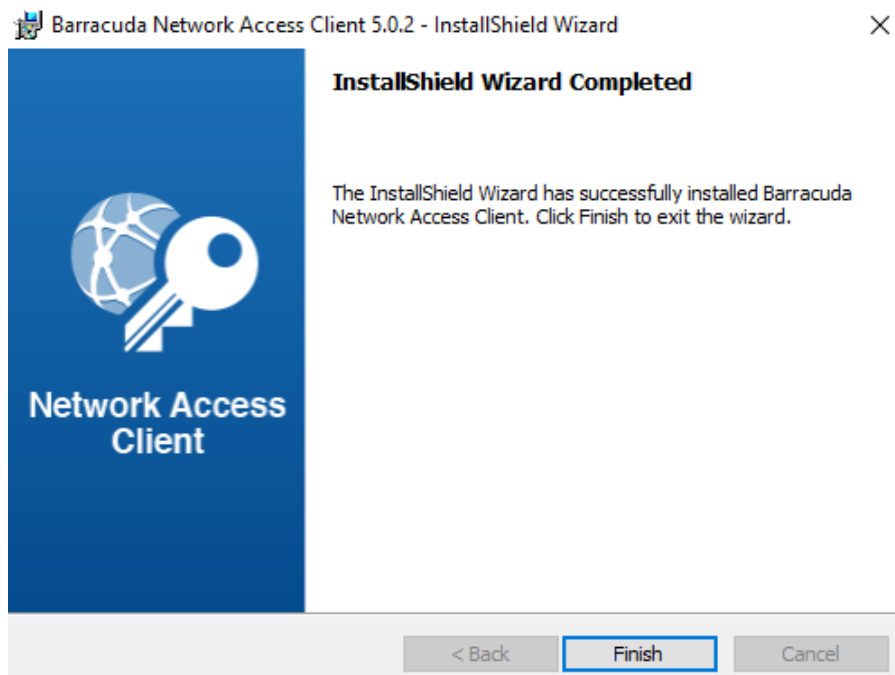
Barracuda Network Access Client 5.0.2 - InstallShield Wizard

×

InstallShield Wizard Completed

The InstallShield Wizard has successfully installed Barracuda Network Access Client. Click Finish to exit the wizard.

Network Access Client

< Back

Finish

Cancel